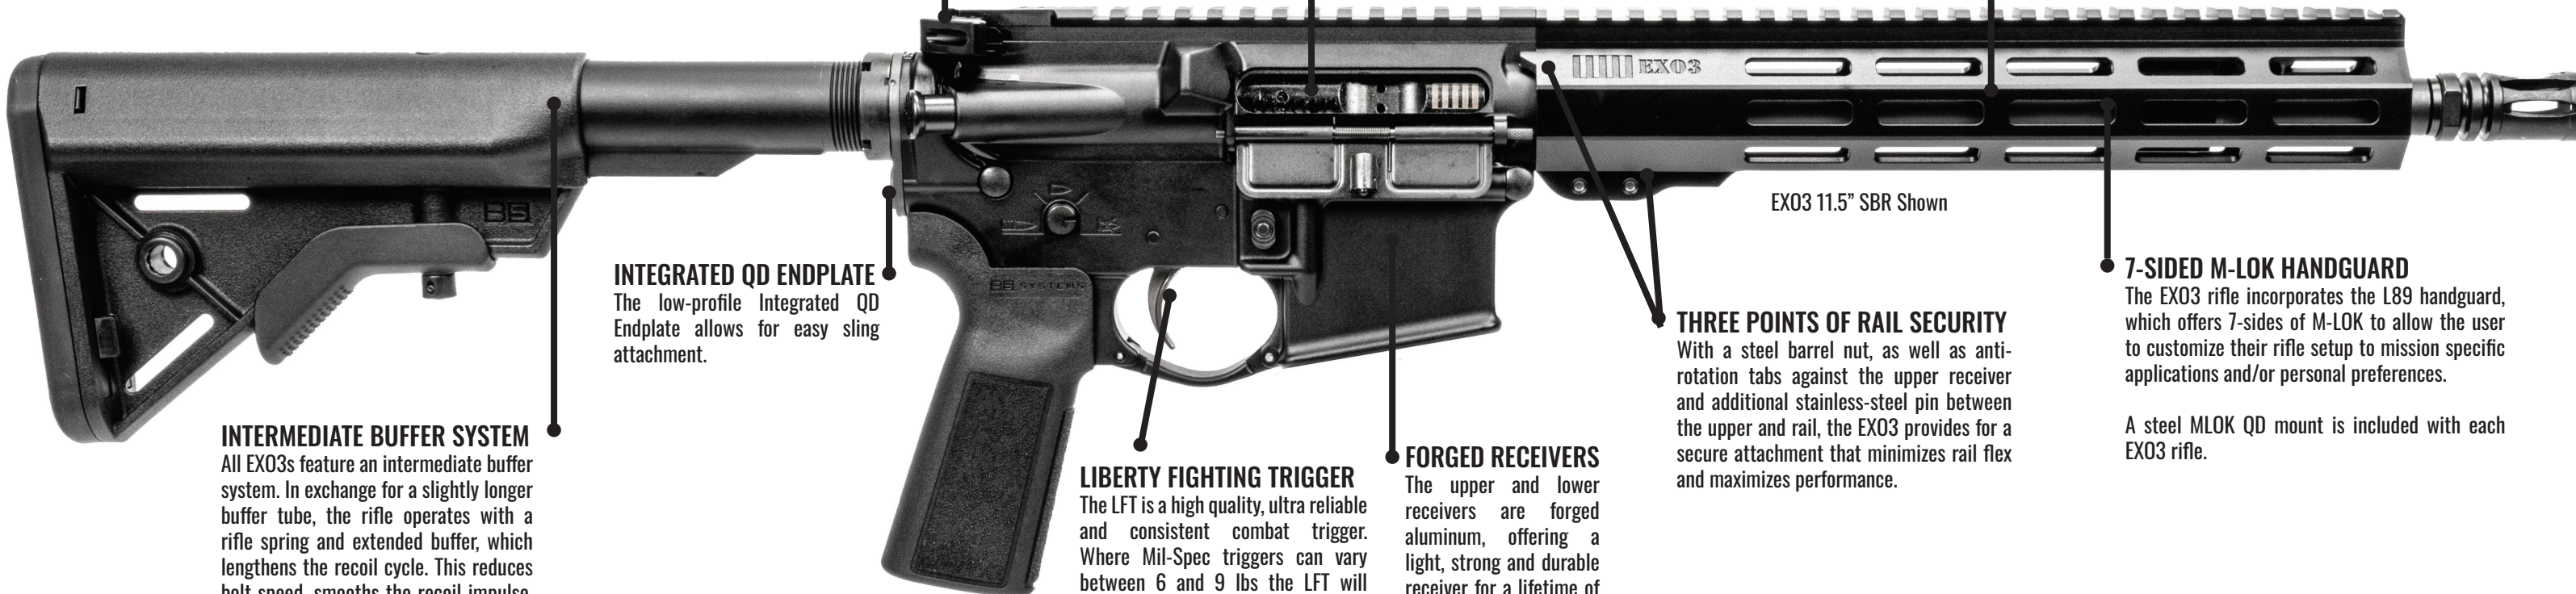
EXO3

BS

BS SYSTEMS

EXO3 11.5" SBR Shown

INTEGRATED QD ENDPLATE
The low-profile Integrated QD Endplate allows for easy sling attachment.

INTERMEDIATE BUFFER SYSTEM
All EXO3s feature an intermediate buffer system. In exchange for a slightly longer buffer tube, the rifle operates with a rifle spring and extended buffer, which lengthens the recoil cycle. This reduces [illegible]

LIBERTY FIGHTING TRIGGER
The LFT is a high quality, ultra reliable and consistent combat trigger. Where Mil-Spec triggers can vary between 6 and 9 lbs the LFT will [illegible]

FORGED RECEIVERS
The upper and lower receivers are forged aluminum, offering a light, strong and durable receiver for a lifetime of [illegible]

THREE POINTS OF RAIL SECURITY
With a steel barrel nut, as well as anti-rotation tabs against the upper receiver and additional stainless-steel pin between the upper and rail, the EXO3 provides for a secure attachment that minimizes rail flex and maximizes performance.

7-SIDED M-LOK HANDGUARD
The EXO3 rifle incorporates the L89 handguard, which offers 7-sides of M-LOK to allow the user to customize their rifle setup to mission specific applications and/or personal preferences.

A steel MLOK QD mount is included with each EXO3 rifle.